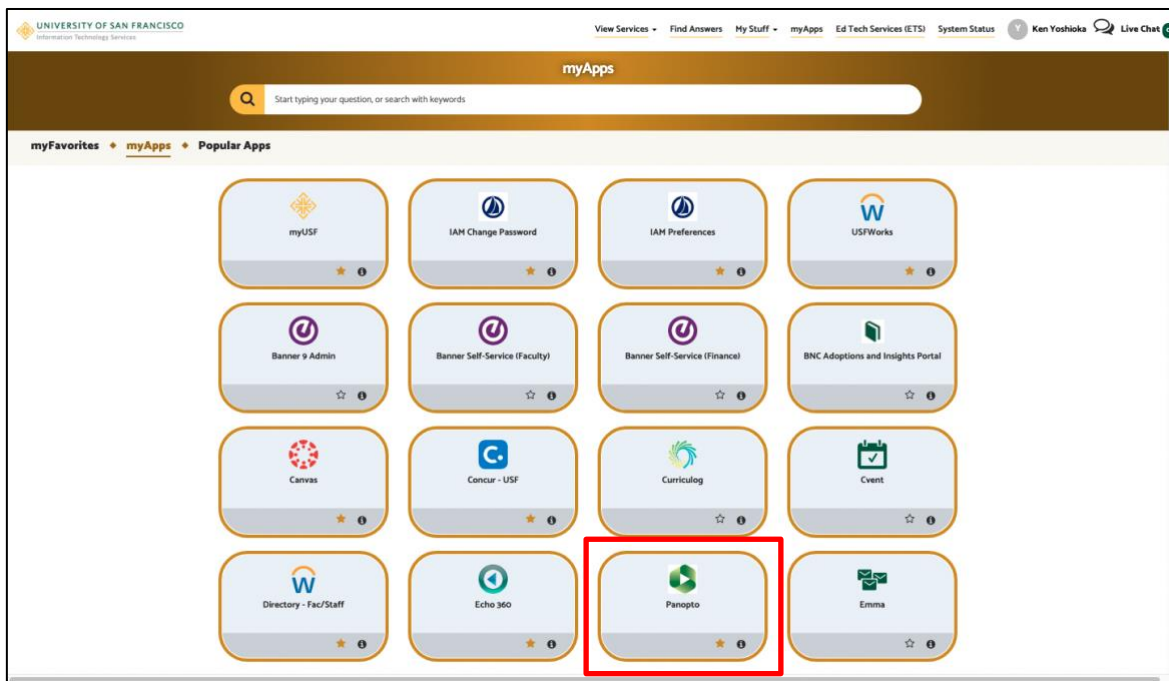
UNIVERSITY OF SAN FRANCISCO
Information Technology Services

View Services ▾ Find Answers My Stuff ▾ myApps Ed Tech Services (ETS) System Status Y Ken Yoshioka Live Chat

myApps

Start typing your question, or search with keywords

myFavorites ◆ myApps ◆ Popular Apps

myUSF

IAM Change Password

IAM Preferences

USFWorks

Banner 9 Admin

Banner Self-Service (Faculty)

Banner Self-Service (Finance)

BNC Adoptions and Insights Portal

Canvas

Concur - USF

Curriculog

Cvent

Directory - Fac/Staff

Echo 360

Panopto

Emma